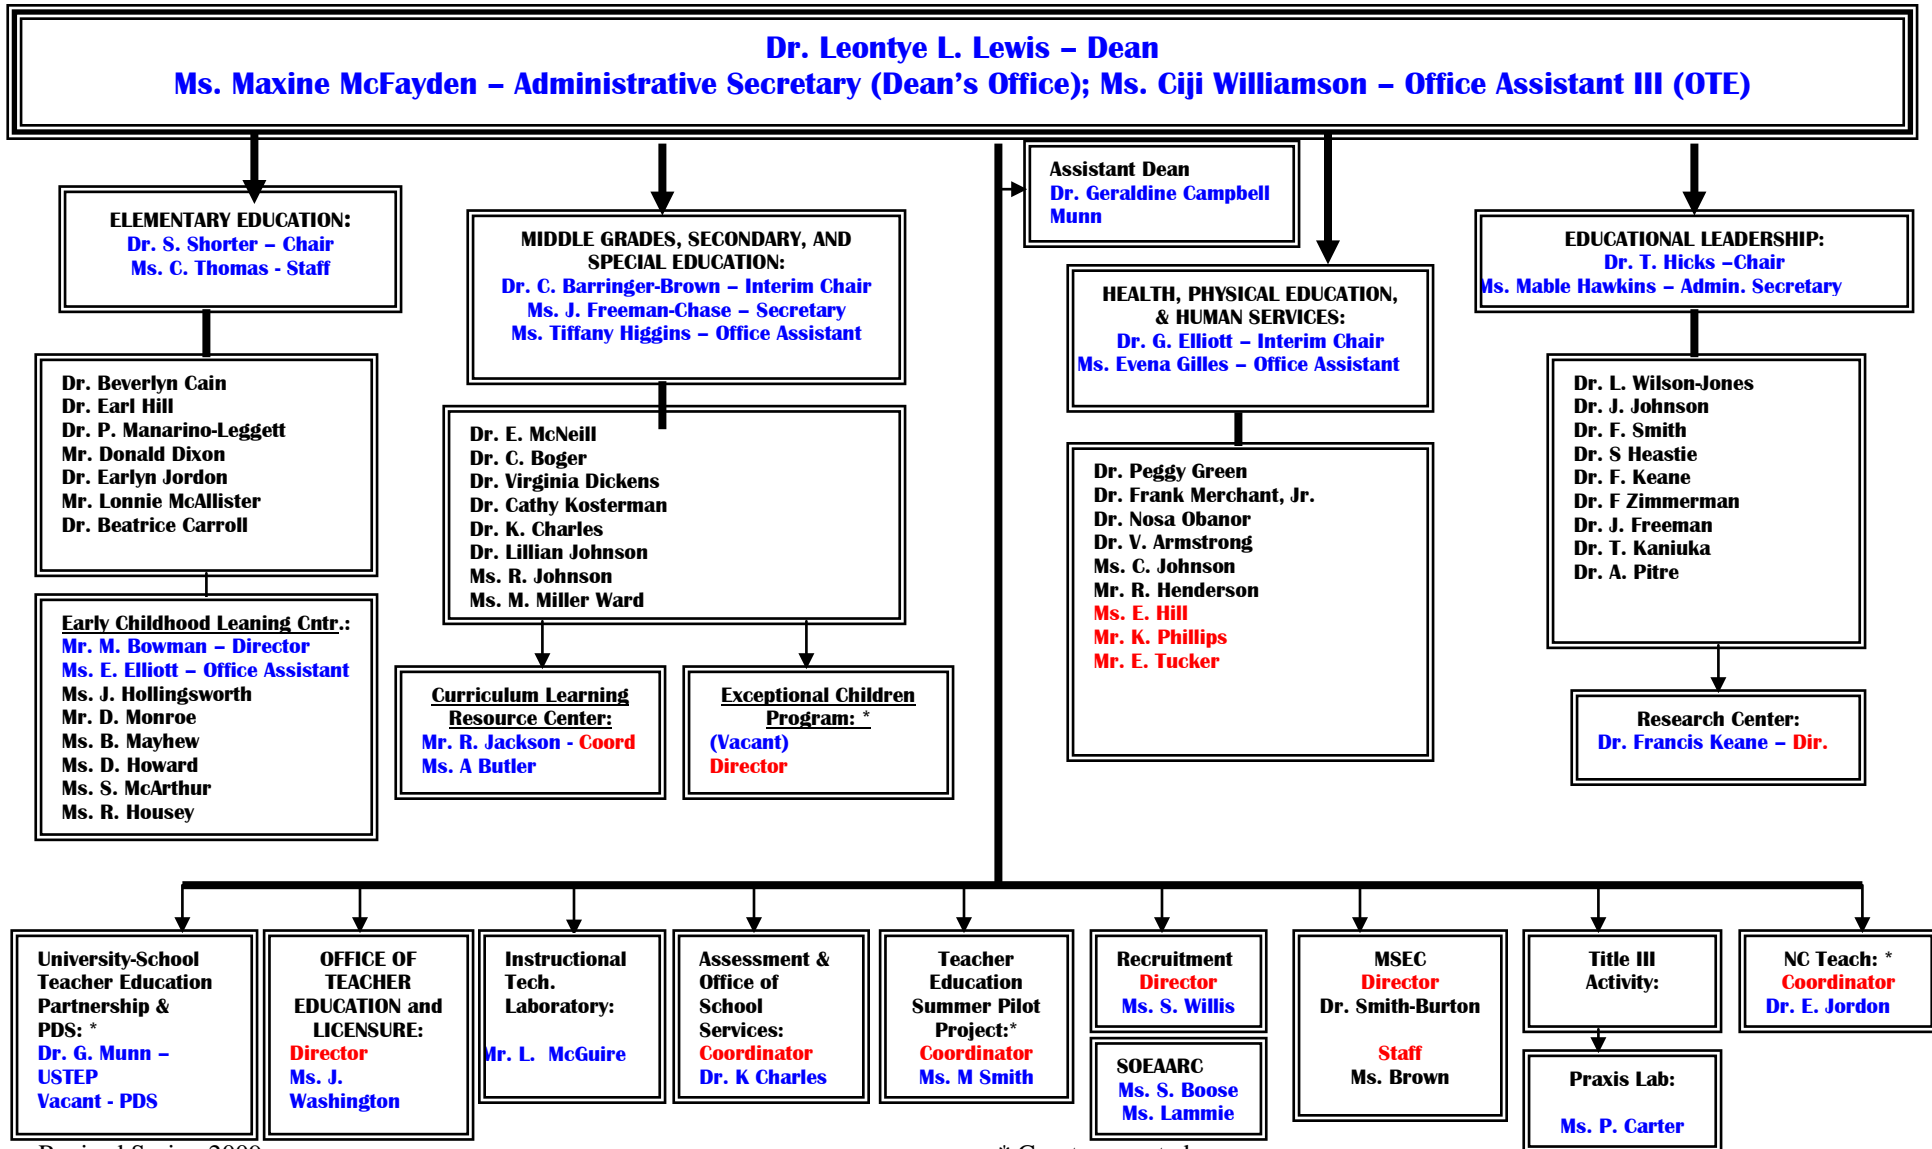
Dr. Leontye L. Lewis – Dean
Ms. Maxine McFayden – Administrative Secretary (Dean's Office); Ms. Ciji Williamson – Office Assistant III (OTE)

ELEMENTARY EDUCATION:
Dr. S. Shorter – Chair
Ms. C. Thomas - Staff

Dr. Beverlyn Cain
Dr. Earl Hill
Dr. P. Manarino-Leggett
Mr. Donald Dixon
Dr. Earlyn Jordon
Mr. Lonnie McAllister
Dr. Beatrice Carroll

Early Childhood Leaning Cntr.:
Mr. M. Bowman – Director
Ms. E. Elliott – Office Assistant
Ms. J. Hollingsworth
Mr. D. Monroe
Ms. B. Mayhew
Ms. D. Howard
Ms. S. McArthur
Ms. R. Housey

MIDDLE GRADES, SECONDARY, AND SPECIAL EDUCATION:
Dr. C. Barringer-Brown – Interim Chair
Ms. J. Freeman-Chase – Secretary
Ms. Tiffany Higgins – Office Assistant

Dr. E. McNeill
Dr. C. Boger
Dr. Virginia Dickens
Dr. Cathy Kosterman
Dr. K. Charles
Dr. Lillian Johnson
Ms. R. Johnson
Ms. M. Miller Ward

Curriculum Learning Resource Center:
Mr. R. Jackson - Coord
Ms. A Butler

Exceptional Children Program: *
(Vacant)
Director

Assistant Dean
Dr. Geraldine Campbell Munn

HEALTH, PHYSICAL EDUCATION, & HUMAN SERVICES:
Dr. G. Elliott – Interim Chair
Ms. Evena Gilles – Office Assistant

Dr. Peggy Green
Dr. Frank Merchant, Jr.
Dr. Nosa Obanor
Dr. V. Armstrong
Ms. C. Johnson
Mr. R. Henderson
Ms. E. Hill
Mr. K. Phillips
Mr. E. Tucker

EDUCATIONAL LEADERSHIP:
Dr. T. Hicks –Chair
Ms. Mable Hawkins – Admin. Secretary

Dr. L. Wilson-Jones
Dr. J. Johnson
Dr. F. Smith
Dr. S Heastie
Dr. F. Keane
Dr. F Zimmerman
Dr. J. Freeman
Dr. T. Kaniuka
Dr. A. Pitre

Research Center:
Dr. Francis Keane – Dir.

University-School Teacher Education Partnership & PDS: *
Dr. G. Munn – USTEP
Vacant - PDS

OFFICE OF TEACHER EDUCATION and LICENSURE:
Director
Ms. J. Washington

Instructional Tech. Laboratory:
Mr. L. McGuire

Assessment & Office of School Services:
Coordinator
Dr. K Charles

Teacher Education Summer Pilot Project:*
Coordinator
Ms. M Smith

Recruitment
Director
Ms. S. Willis

SOEAARC
Ms. S. Boose
Ms. Lammie

MSEC
Director
Dr. Smith-Burton
Staff
Ms. Brown

Title III Activity:

Praxis Lab:
Ms. P. Carter

NC Teach: *
Coordinator
Dr. E. Jordon

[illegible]
* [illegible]